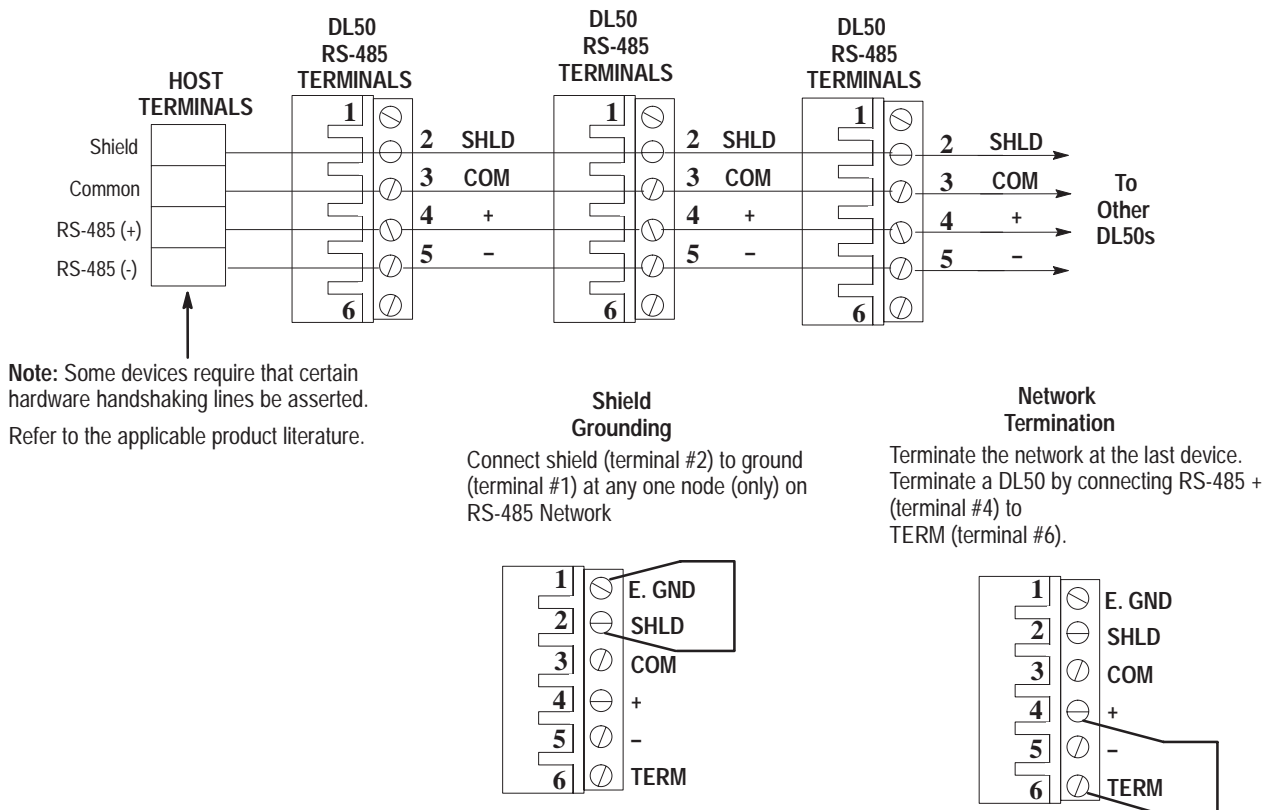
HOST TERMINALS

Shield
Common
RS-485 (+)
RS-485 (-)

DL50 RS-485 TERMINALS

1
2 SHLD
3 COM
4 +
5 –
6

DL50 RS-485 TERMINALS

1
2 SHLD
3 COM
4 +
5 –
6

DL50 RS-485 TERMINALS

1
2 SHLD
3 COM
4 +
5 –
6

To Other DL50s

**Note:** Some devices require that certain hardware handshaking lines be asserted.

Refer to the applicable product literature.

Shield Grounding

Connect shield (terminal #2) to ground (terminal #1) at any one node (only) on RS-485 Network

1 E. GND
2 SHLD
3 COM
4 +
5 –
6 TERM

Network Termination

Terminate the network at the last device. Terminate a DL50 by connecting RS-485 + (terminal #4) to TERM (terminal #6).

1 E. GND
2 SHLD
3 COM
4 +
5 –
6 TERM